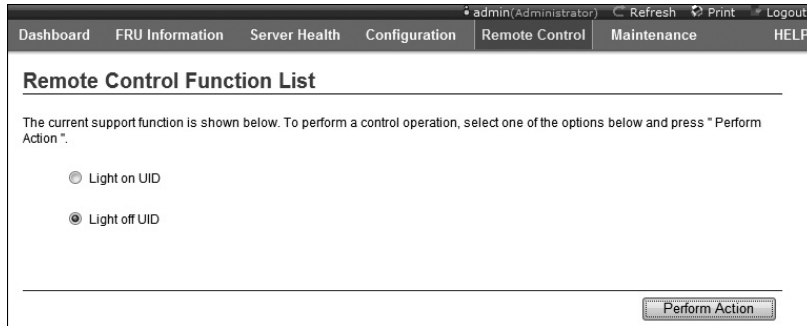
admin(Administrator) Refresh Print Logout

Dashboard FRU Information Server Health Configuration Remote Control Maintenance HELP

Remote Control Function List

The current support function is shown below. To perform a control operation, select one of the options below and press " Perform Action ".

Light on UID

Light off UID

Perform Action